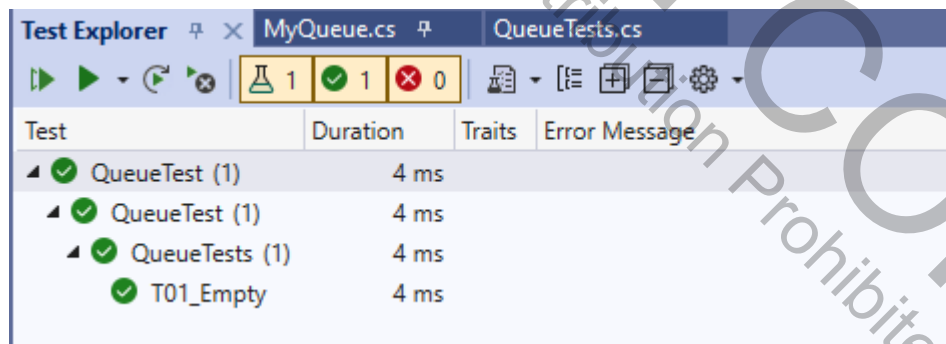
Test Explorer ꟼ × MyQueue.cs ꟼ QueueTests.cs

1 1 0

| Test | Duration | Traits | Error Message |
|---|---|---|---|
| QueueTest (1) | 4 ms | | |
| QueueTest (1) | 4 ms | | |
| QueueTests (1) | 4 ms | | |
| T01_Empty | 4 ms | | |

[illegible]tribution Prohibite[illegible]
CO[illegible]